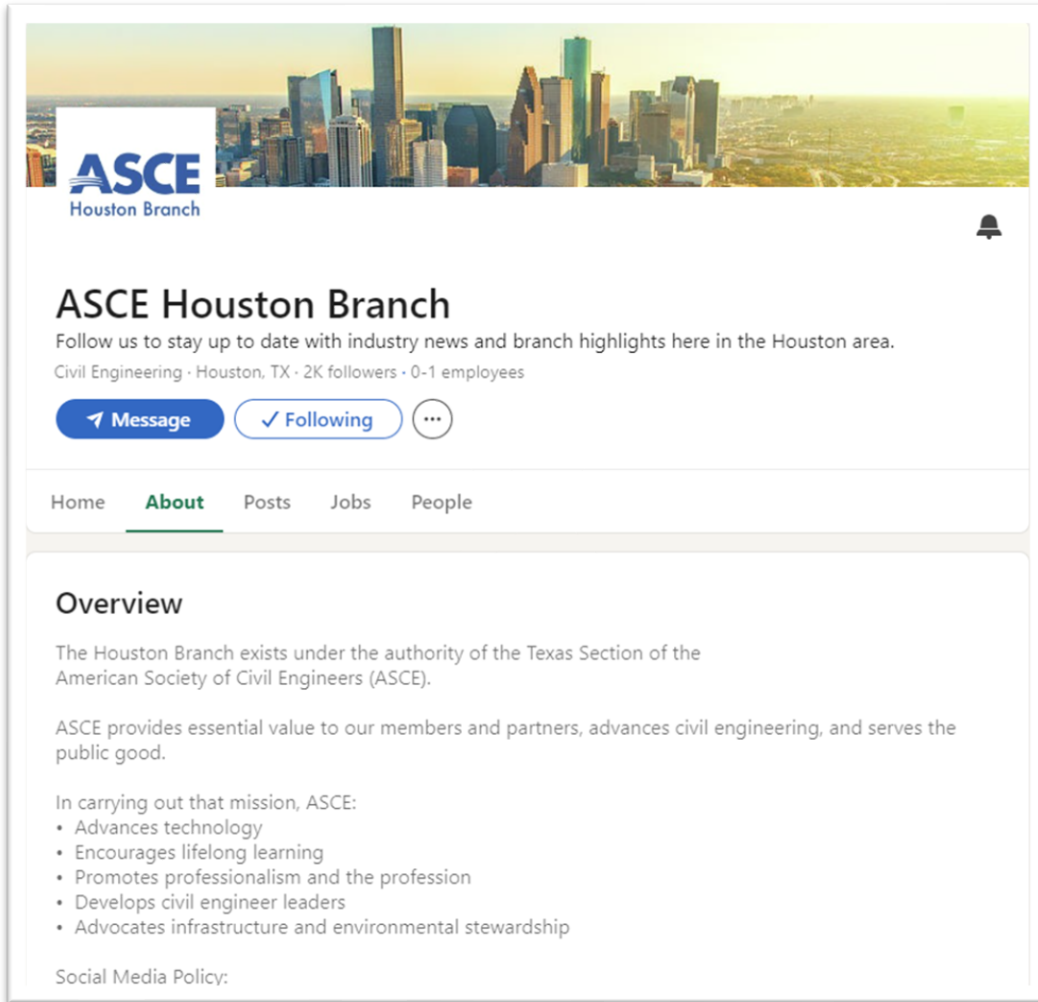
ASCE
Houston Branch

ASCE Houston Branch

Follow us to stay up to date with industry news and branch highlights here in the Houston area.

Civil Engineering · Houston, TX · 2K followers · 0-1 employees

Message ✓ Following ···

Home About Posts Jobs People

Overview

The Houston Branch exists under the authority of the Texas Section of the American Society of Civil Engineers (ASCE).

ASCE provides essential value to our members and partners, advances civil engineering, and serves the public good.

In carrying out that mission, ASCE:
• Advances technology
• Encourages lifelong learning
• Promotes professionalism and the profession
• Develops civil engineer leaders
• Advocates infrastructure and environmental stewardship

Social Media Policy: